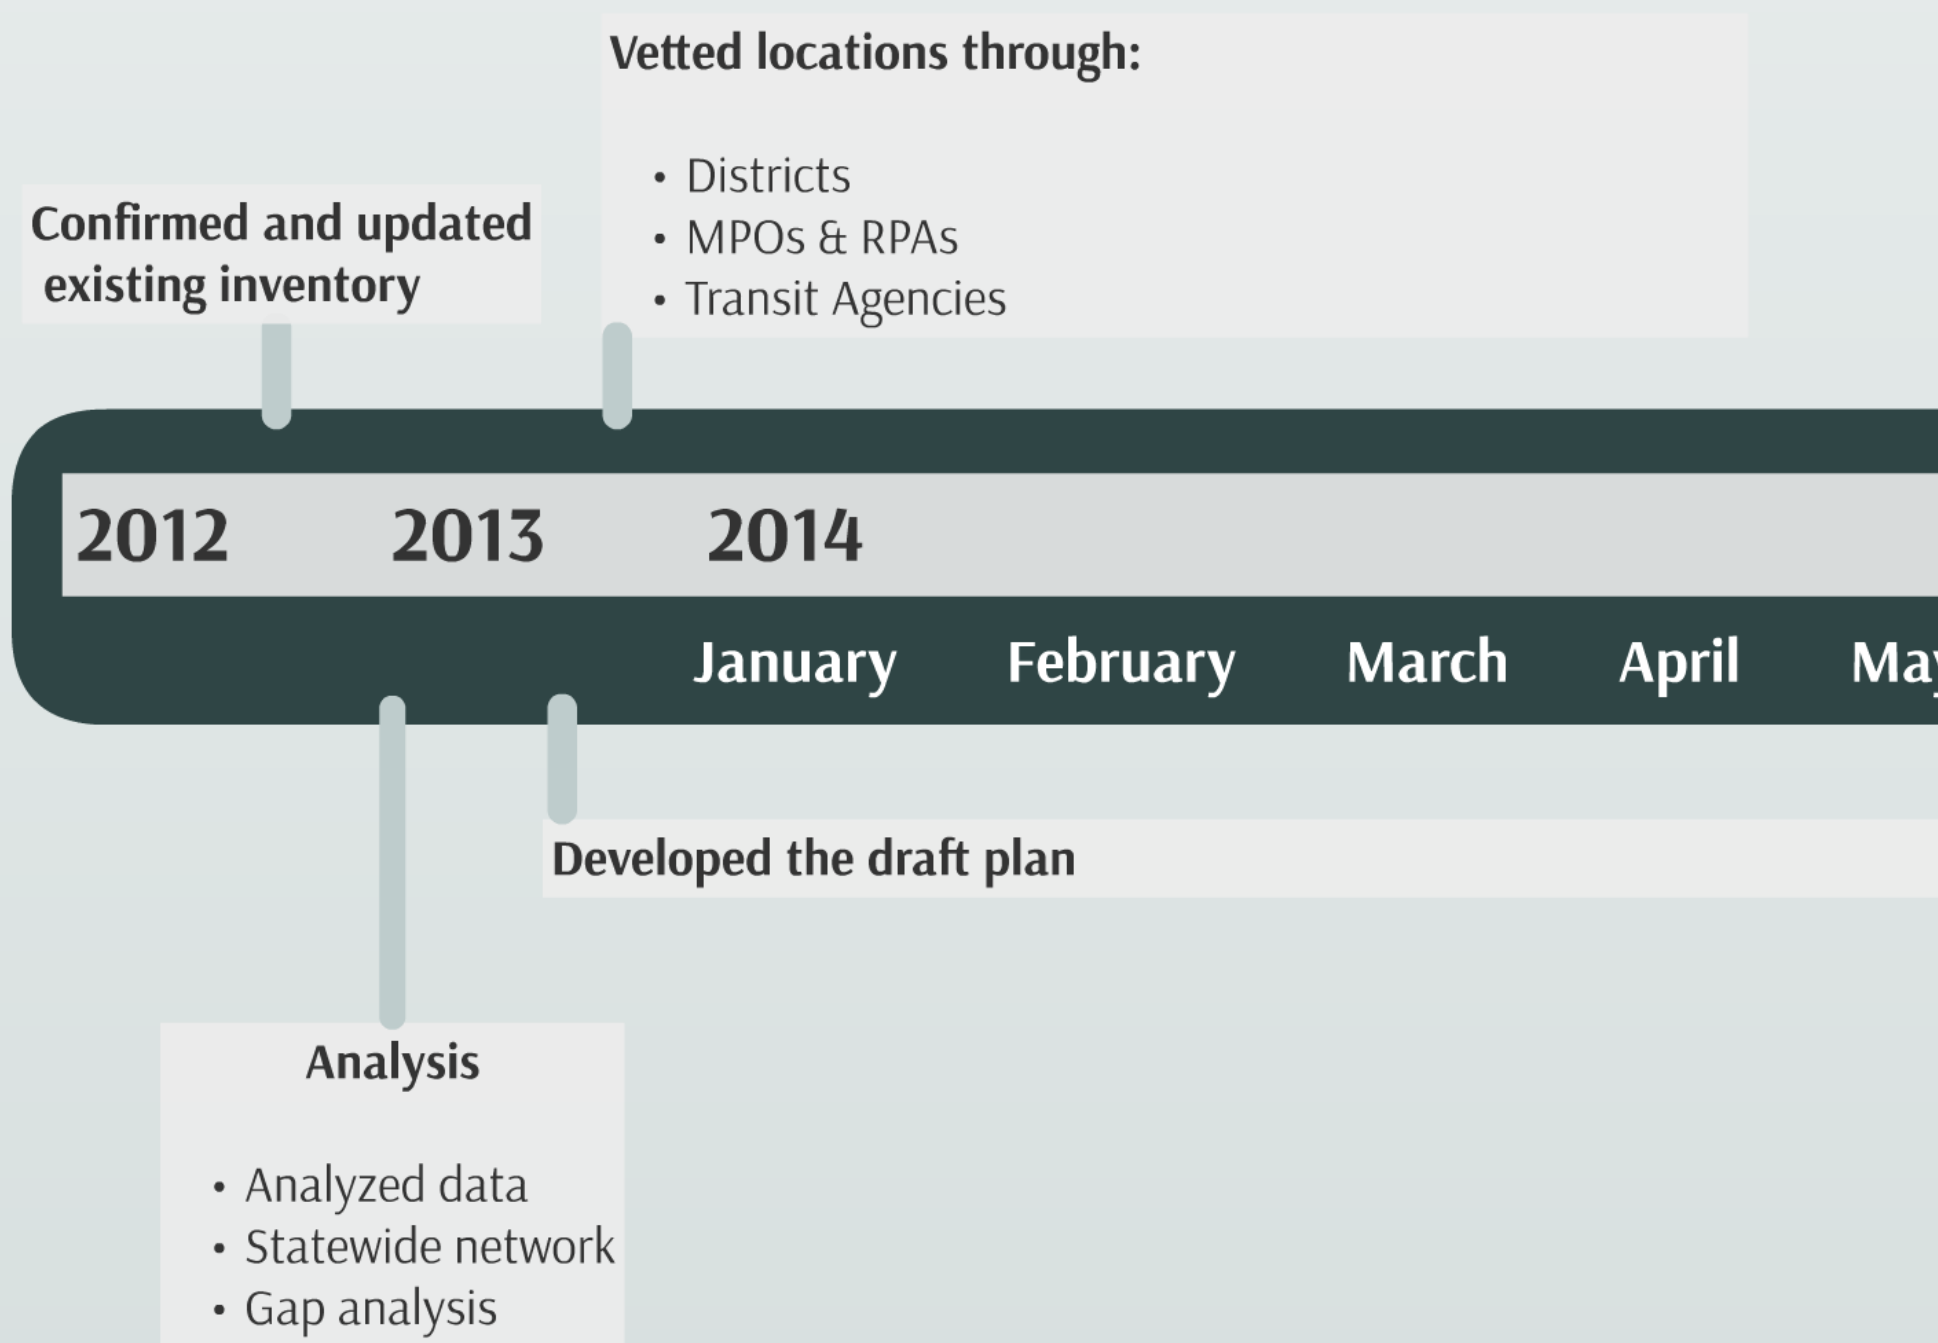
Vetted locations through:

- Districts
- MPOs & RPAs
- Transit Agencies

Confirmed and updated existing inventory

2012 2013 2014

January February March April May

Developed the draft plan

Analysis

- Analyzed data
- Statewide network
- Gap analysis